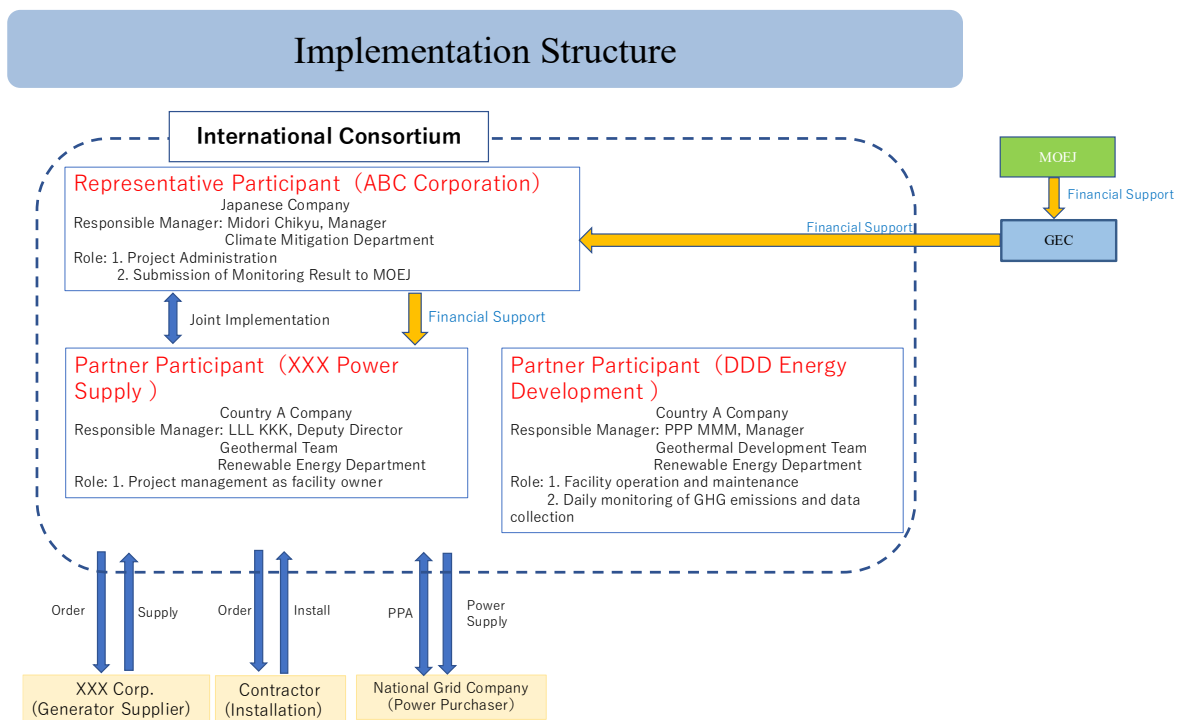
Implementation Structure

International Consortium

MOEJ

Financial Support

GEC

Financial Support

Representative Participant（ABC Corporation）
Japanese Company
Responsible Manager: Midori Chikyu, Manager
Climate Mitigation Department
Role: 1. Project Administration
2. Submission of Monitoring Result to MOEJ

Joint Implementation

Financial Support

Partner Participant（XXX Power Supply）
Country A Company
Responsible Manager: LLL KKK, Deputy Director
Geothermal Team
Renewable Energy Department
Role: 1. Project management as facility owner

Partner Participant（DDD Energy Development）
Country A Company
Responsible Manager: PPP MMM, Manager
Geothermal Development Team
Renewable Energy Department
Role: 1. Facility operation and maintenance
2. Daily monitoring of GHG emissions and data collection

Order

Supply

Order

Install

PPA

Power Supply

XXX Corp.
(Generator Supplier)

Contractor
(Installation)

National Grid Company
(Power Purchaser)